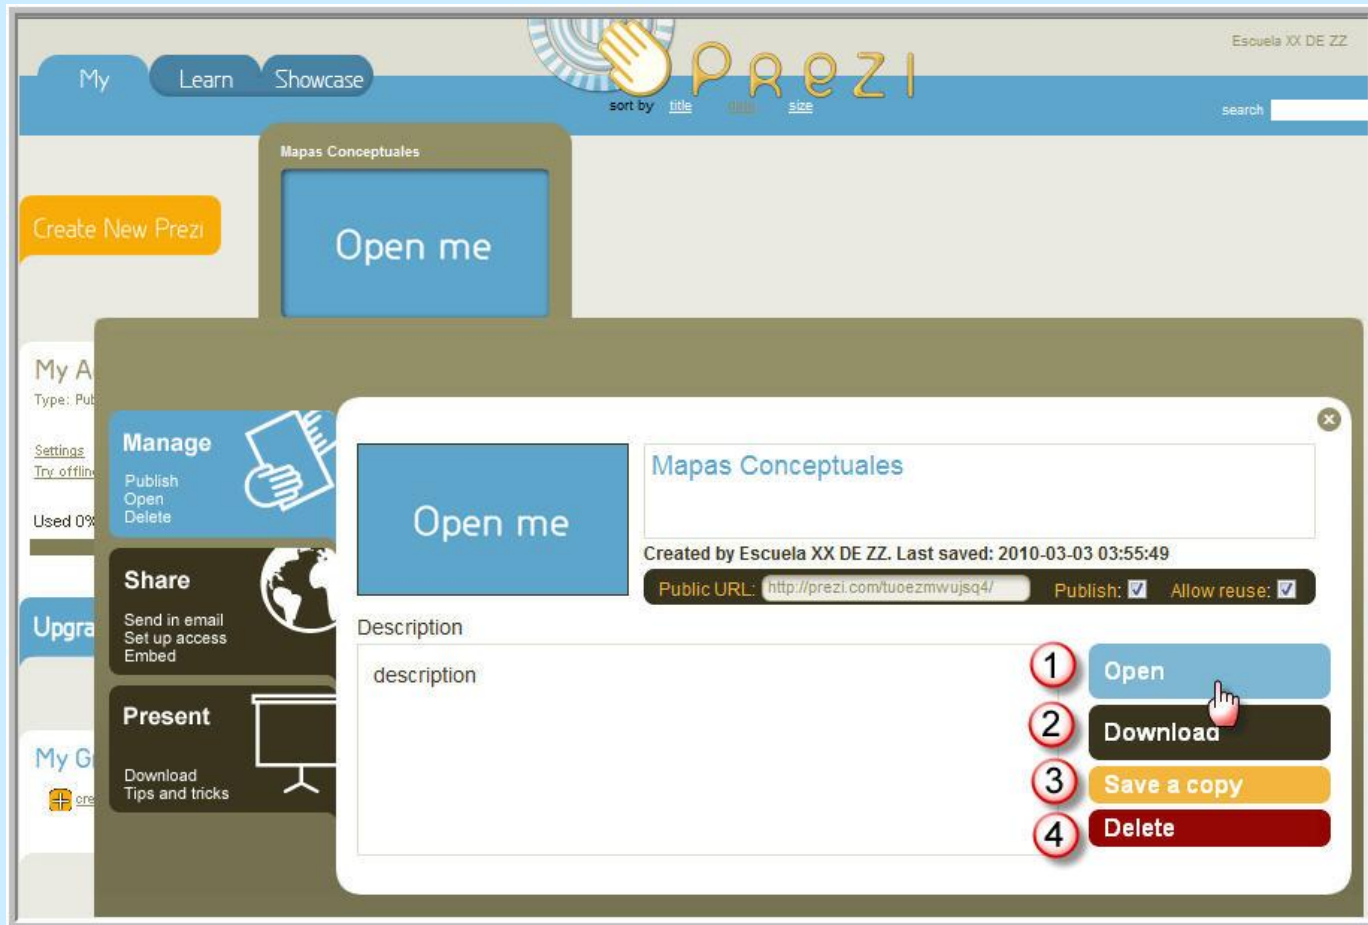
My Learn Showcase

Prezi

sort by title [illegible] size

Escuela XX DE ZZ

search

Create New Prezi

Mapas Conceptuales

Open me

My A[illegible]
Type: Pu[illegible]

Settings
Try offlin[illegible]

Used 0%

Upgra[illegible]

My G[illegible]
cre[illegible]

Manage
Publish
Open
Delete

Share
Send in email
Set up access
Embed

Present
Download
Tips and tricks

Open me

Mapas Conceptuales

Created by Escuela XX DE ZZ. Last saved: 2010-03-03 03:55:49

Public URL: http://prezi.com/tuoezmwujsq4/ Publish: Allow reuse:

Description

description

1 Open
2 Download
3 Save a copy
4 Delete